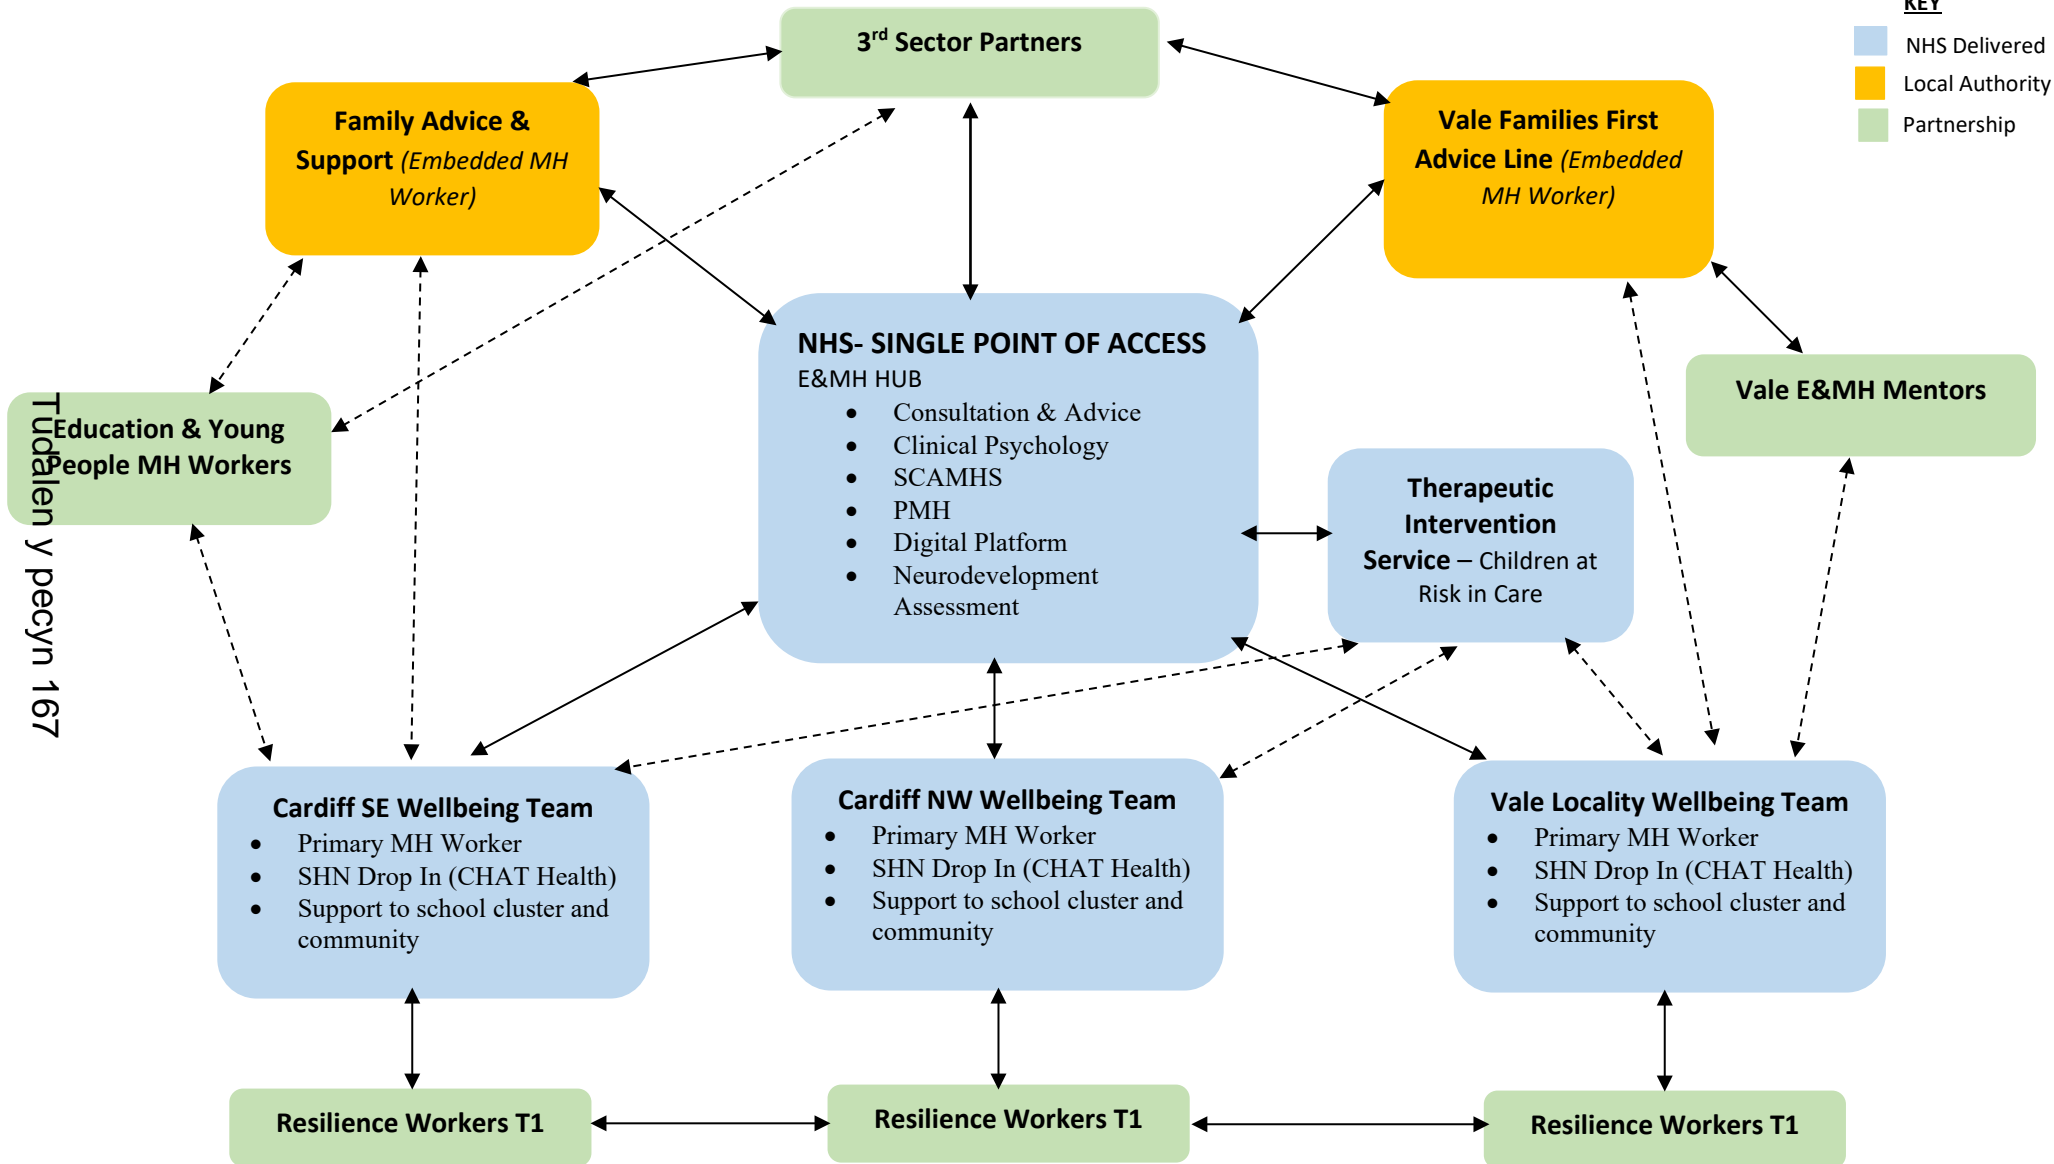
KEY
NHS Delivered
Local Authority
Partnership

$3^{rd}$ Sector Partners

Family Advice & Support (Embedded MH Worker)

Vale Families First Advice Line (Embedded MH Worker)

NHS- SINGLE POINT OF ACCESS
E&MH HUB
- Consultation & Advice
- Clinical Psychology
- SCAMHS
- PMH
- Digital Platform
- Neurodevelopment Assessment

Vale E&MH Mentors

Education & Young People MH Workers

Tudalen y pecyn 167

Therapeutic Intervention Service – Children at Risk in Care

Cardiff SE Wellbeing Team
- Primary MH Worker
- SHN Drop In (CHAT Health)
- Support to school cluster and community

Cardiff NW Wellbeing Team
- Primary MH Worker
- SHN Drop In (CHAT Health)
- Support to school cluster and community

Vale Locality Wellbeing Team
- Primary MH Worker
- SHN Drop In (CHAT Health)
- Support to school cluster and community

Resilience Workers T1

Resilience Workers T1

Resilience Workers T1